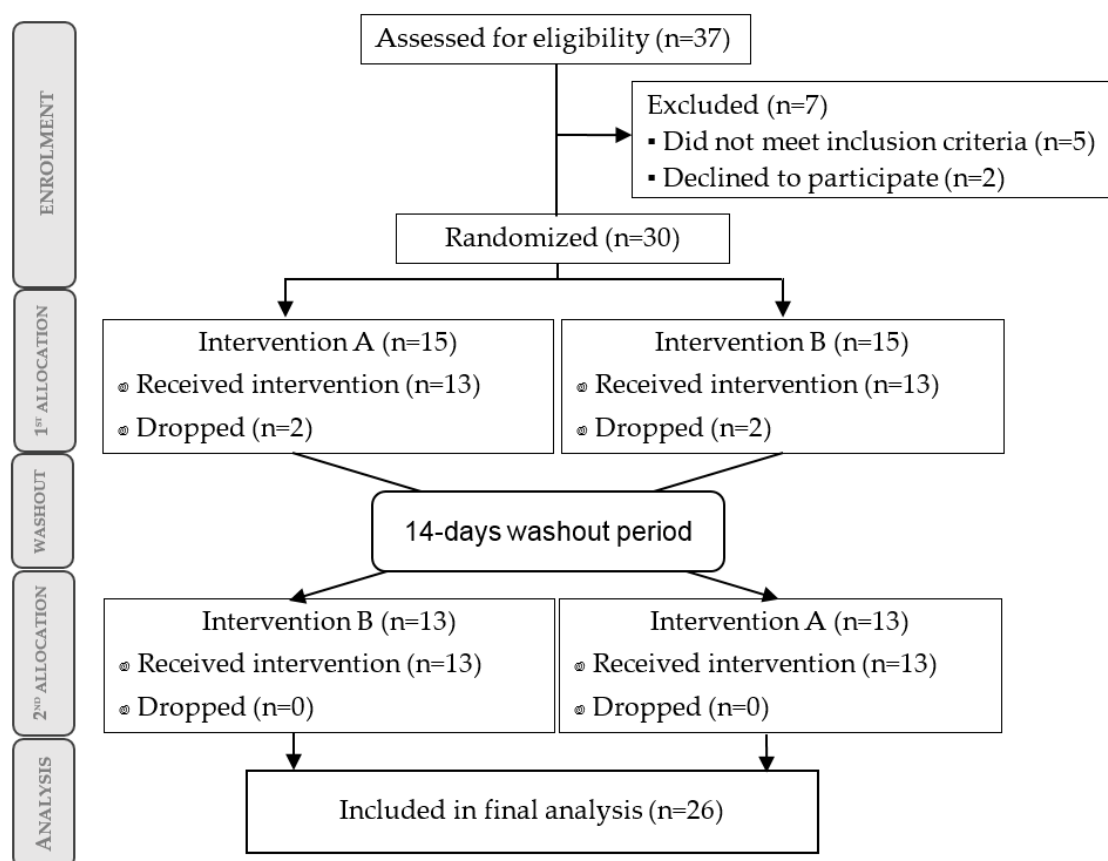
ENROLMENT

Assessed for eligibility (n=37)

Excluded (n=7)
▪ Did not meet inclusion criteria (n=5)
▪ Declined to participate (n=2)

Randomized (n=30)

1ST ALLOCATION

Intervention A (n=15)
◦ Received intervention (n=13)
◦ Dropped (n=2)

Intervention B (n=15)
◦ Received intervention (n=13)
◦ Dropped (n=2)

WASHOUT

14-days washout period

2ND ALLOCATION

Intervention B (n=13)
◦ Received intervention (n=13)
◦ Dropped (n=0)

Intervention A (n=13)
◦ Received intervention (n=13)
◦ Dropped (n=0)

ANALYSIS

Included in final analysis (n=26)